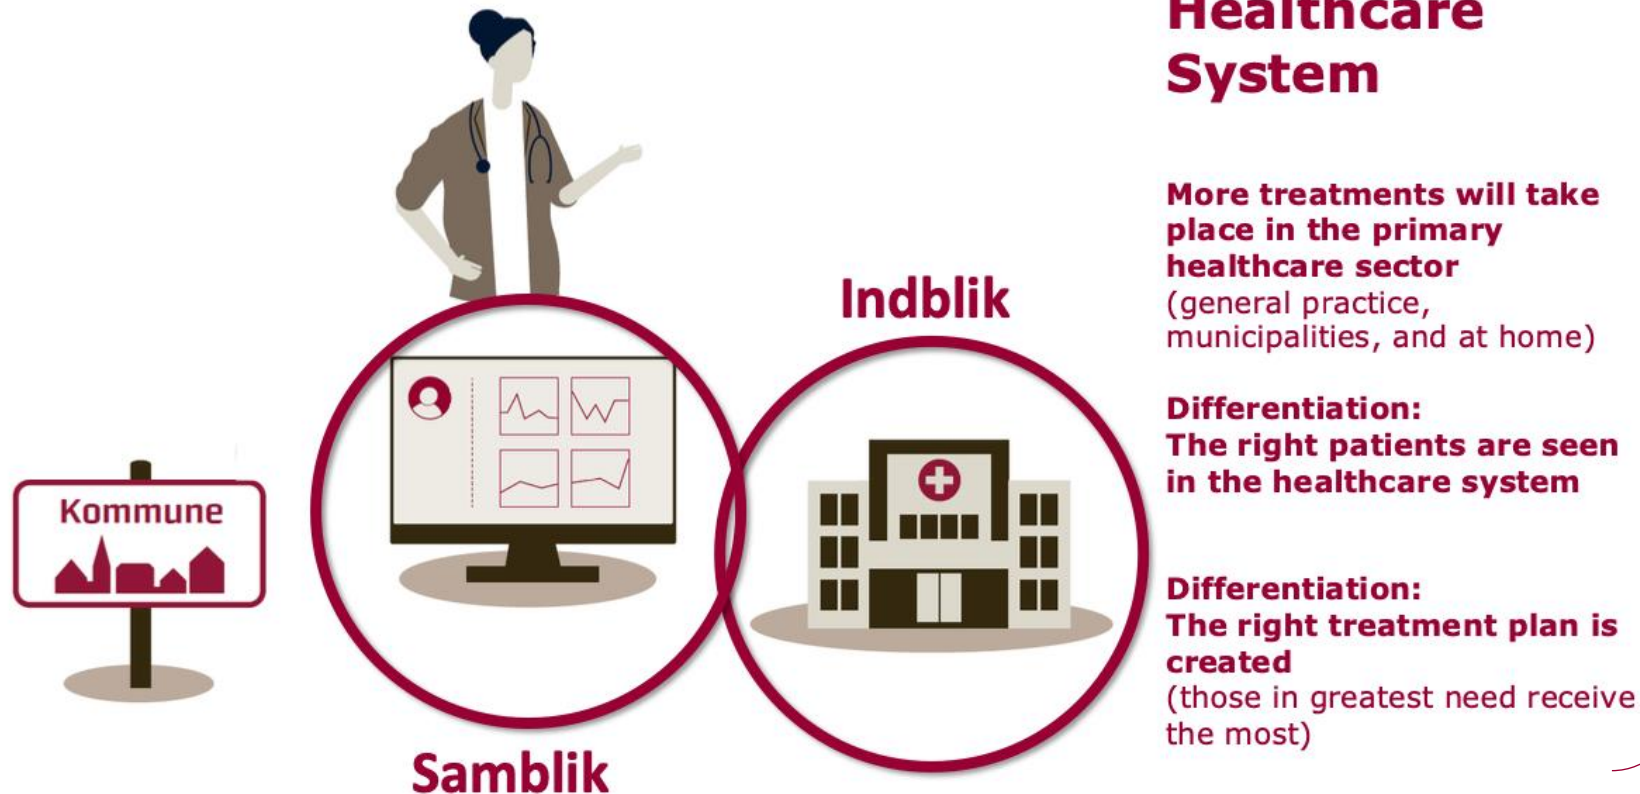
Healthcare System

More treatments will take place in the primary healthcare sector (general practice, municipalities, and at home)

Differentiation: The right patients are seen in the healthcare system

Differentiation: The right treatment plan is created (those in greatest need receive the most)

Indblik

Kommune

Samblik